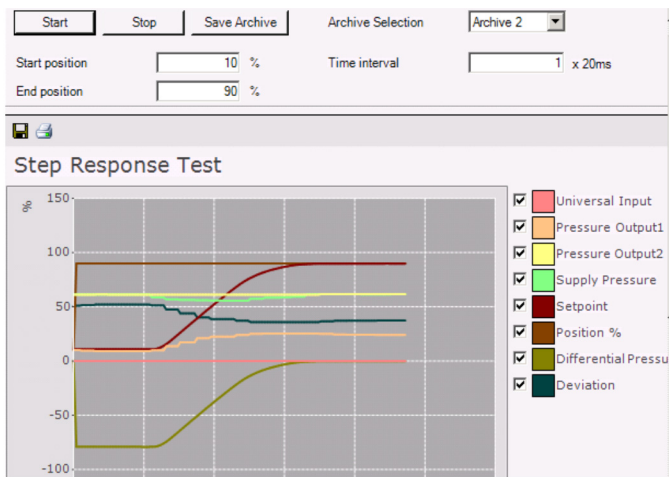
Start | Stop | Save Archive | Archive Selection | Archive 2

Start position 10 %
End position 90 %
Time interval 1 x 20ms

Step Response Test

%
150
100
50
0
-50
-100

Universal Input
Pressure Output1
Pressure Output2
Supply Pressure
Setpoint
Position %
Differential Pressu
Deviation